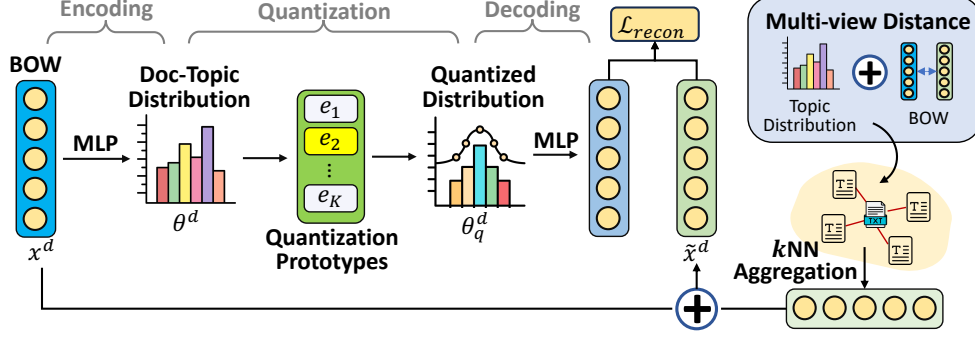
Encoding
Quantization
Decoding
$\mathcal{L}_{recon}$
Multi-view Distance
Topic Distribution
BOW
BOW
MLP
Doc-Topic Distribution
$\theta^d$
$e_1$
$e_2$
⋮
$e_K$
Quantization Prototypes
Quantized Distribution
$\theta_q^d$
MLP
$x^d$
$\tilde{x}^d$
TXT
$k$NN Aggregation